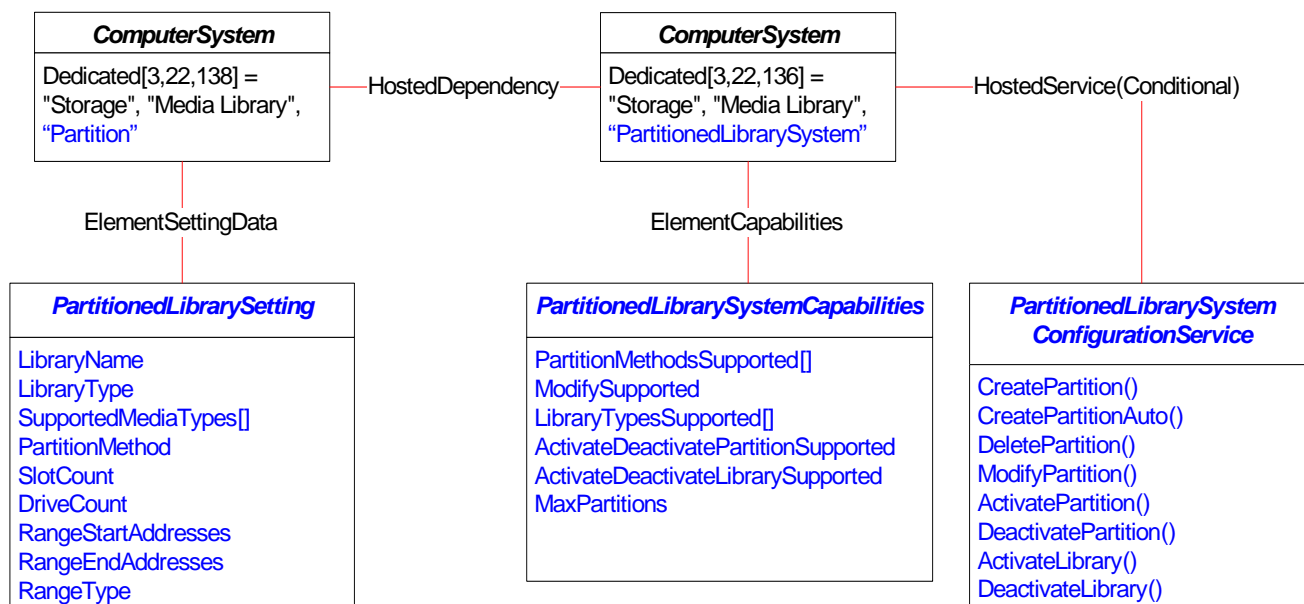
ComputerSystem

Dedicated[3,22,138] = "Storage", "Media Library", “Partition”

HostedDependency

ComputerSystem

Dedicated[3,22,136] = "Storage", "Media Library", “PartitionedLibrarySystem”

HostedService(Conditional)

ElementSettingData

ElementCapabilities

PartitionedLibrarySetting

LibraryName
LibraryType
SupportedMediaTypes[]
PartitionMethod
SlotCount
DriveCount
RangeStartAddresses
RangeEndAddresses
RangeType

PartitionedLibrarySystemCapabilities

PartitionMethodsSupported[]
ModifySupported
LibraryTypesSupported[]
ActivateDeactivatePartitionSupported
ActivateDeactivateLibrarySupported
MaxPartitions

PartitionedLibrarySystem ConfigurationService

CreatePartition()
CreatePartitionAuto()
DeletePartition()
ModifyPartition()
ActivatePartition()
DeactivatePartition()
ActivateLibrary()
DeactivateLibrary()